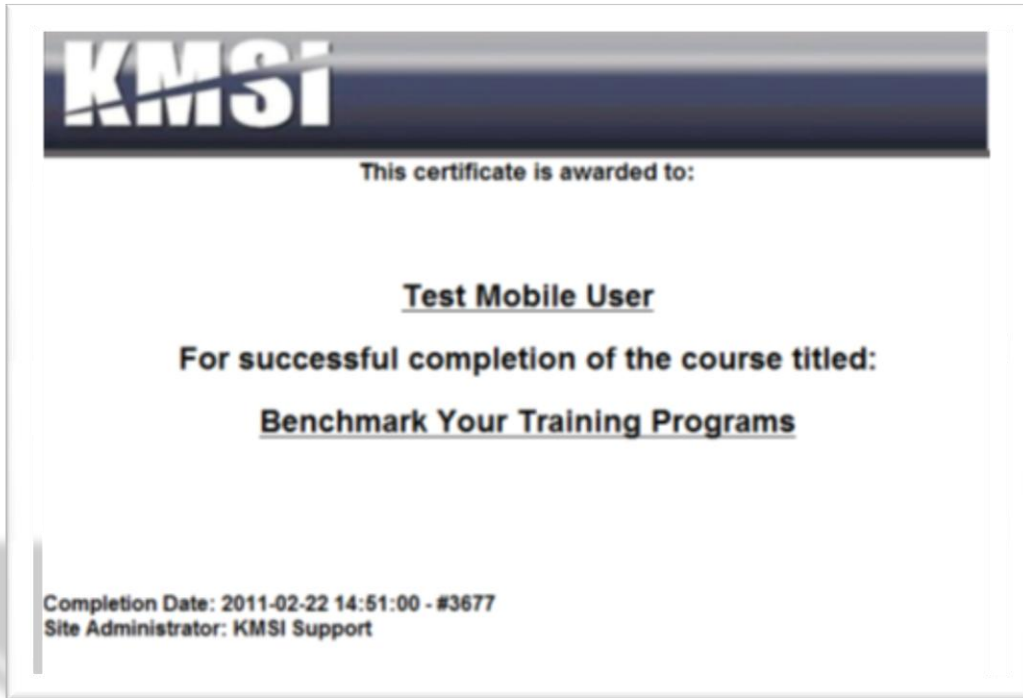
KMSI

This certificate is awarded to:

Test Mobile User

For successful completion of the course titled:

Benchmark Your Training Programs

Completion Date: 2011-02-22 14:51:00 - #3677
Site Administrator: KMSI Support